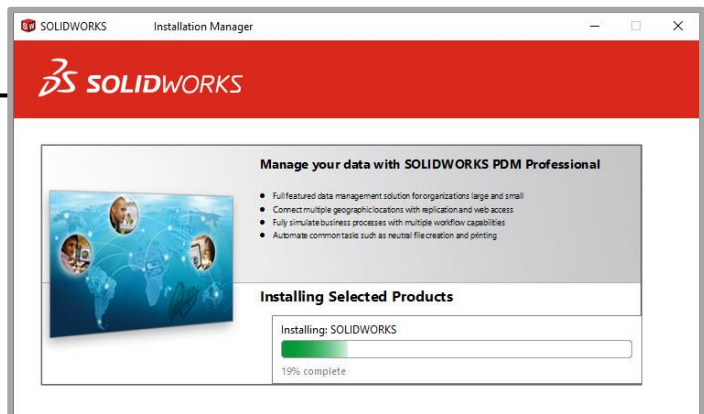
SOLIDWORKS Installation Manager

SOLIDWORKS

Manage your data with SOLIDWORKS PDM Professional

- Full featured data management solution for organizations large and small
- Connect multiple geographic locations with replication and web access
- Fully simulate business processes with multiple workflow capabilities
- Automate common tasks such as neutral file creation and printing

Installing Selected Products

Installing: SOLIDWORKS

19% complete